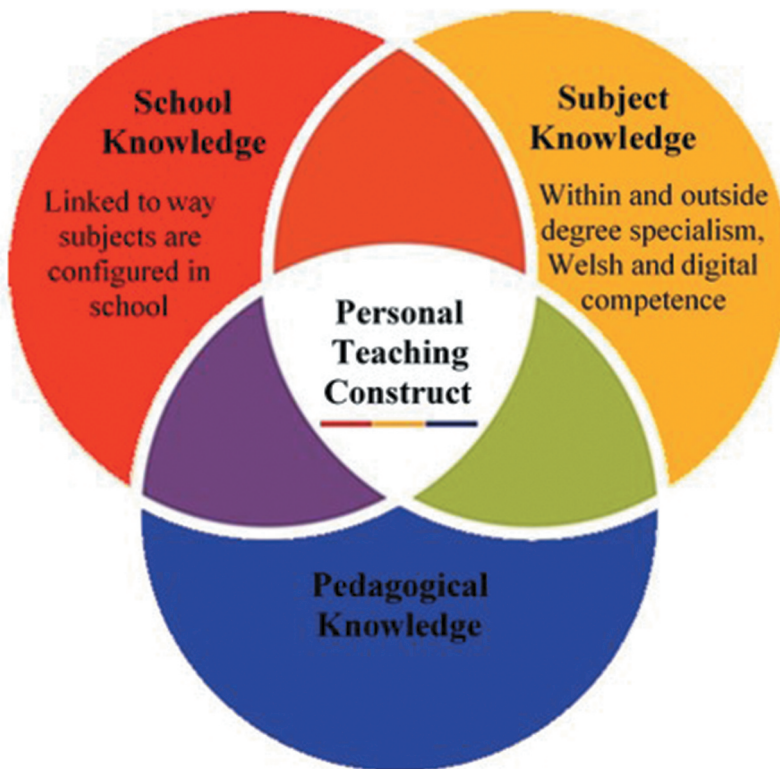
School Knowledge

Linked to way subjects are configured in school

Subject Knowledge

Within and outside degree specialism, Welsh and digital competence

Personal Teaching Construct

Pedagogical Knowledge